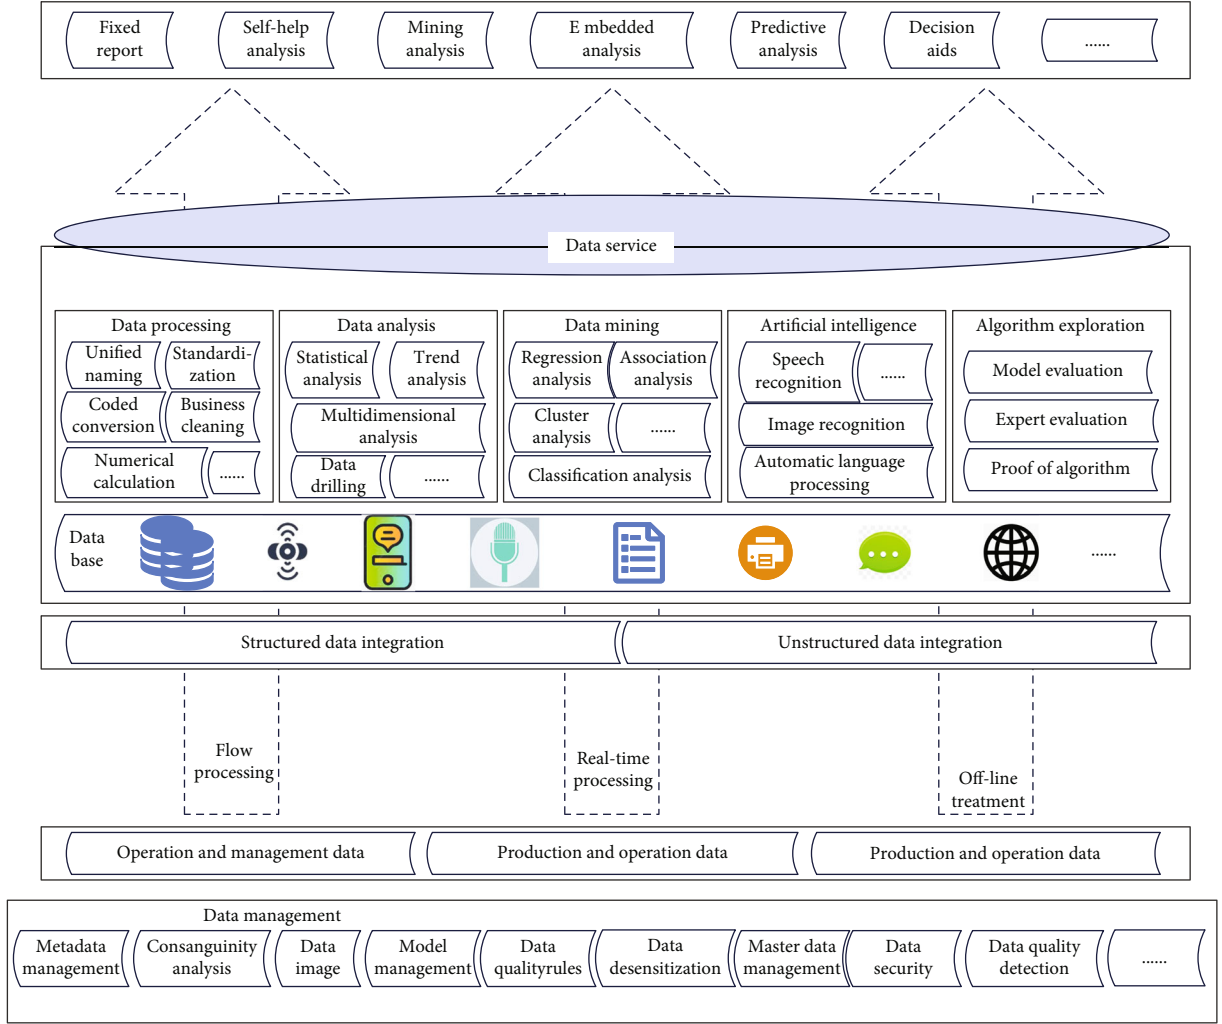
Fixed report

Self-help analysis

Mining analysis

E mbedded analysis

Predictive analysis

Decision aids

......

Data service

Data processing

Unified naming

Standardization

Coded conversion

Business cleaning

Numerical calculation

......

Data analysis

Statistical analysis

Trend analysis

Multidimensional analysis

Data drilling

......

Data mining

Regression analysis

Association analysis

Cluster analysis

......

Classification analysis

Artificial intelligence

Speech recognition

......

Image recognition

Automatic language processing

Algorithm exploration

Model evaluation

Expert evaluation

Proof of algorithm

Data base

......

Structured data integration

Unstructured data integration

Flow processing

Real-time processing

Off-line treatment

Operation and management data

Production and operation data

Production and operation data

Data management

Metadata management

Consanguinity analysis

Data image

Model management

Data qualityrules

Data desensitization

Master data management

Data security

Data quality detection

......